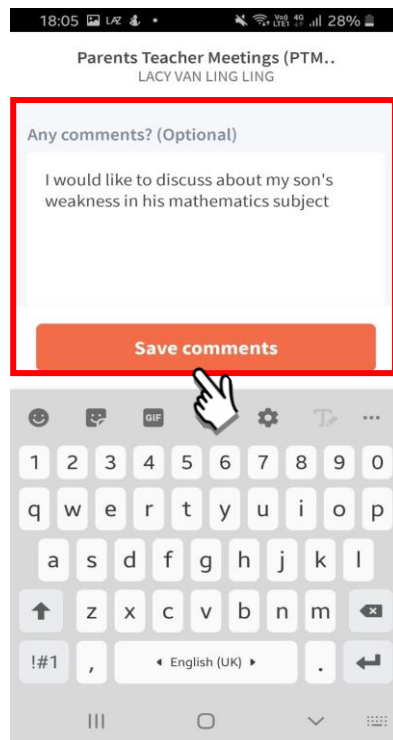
18:05 LAZ • Vo) LTE1 4G 28%

Parents Teacher Meetings (PTM..
LACY VAN LING LING

Any comments? (Optional)

I would like to discuss about my son's weakness in his mathematics subject

Save comments

GIF

1 2 3 4 5 6 7 8 9 0
q w e r t y u i o p
a s d f g h j k l
z x c v b n m
!#1 , ◂ English (UK) ▸ .